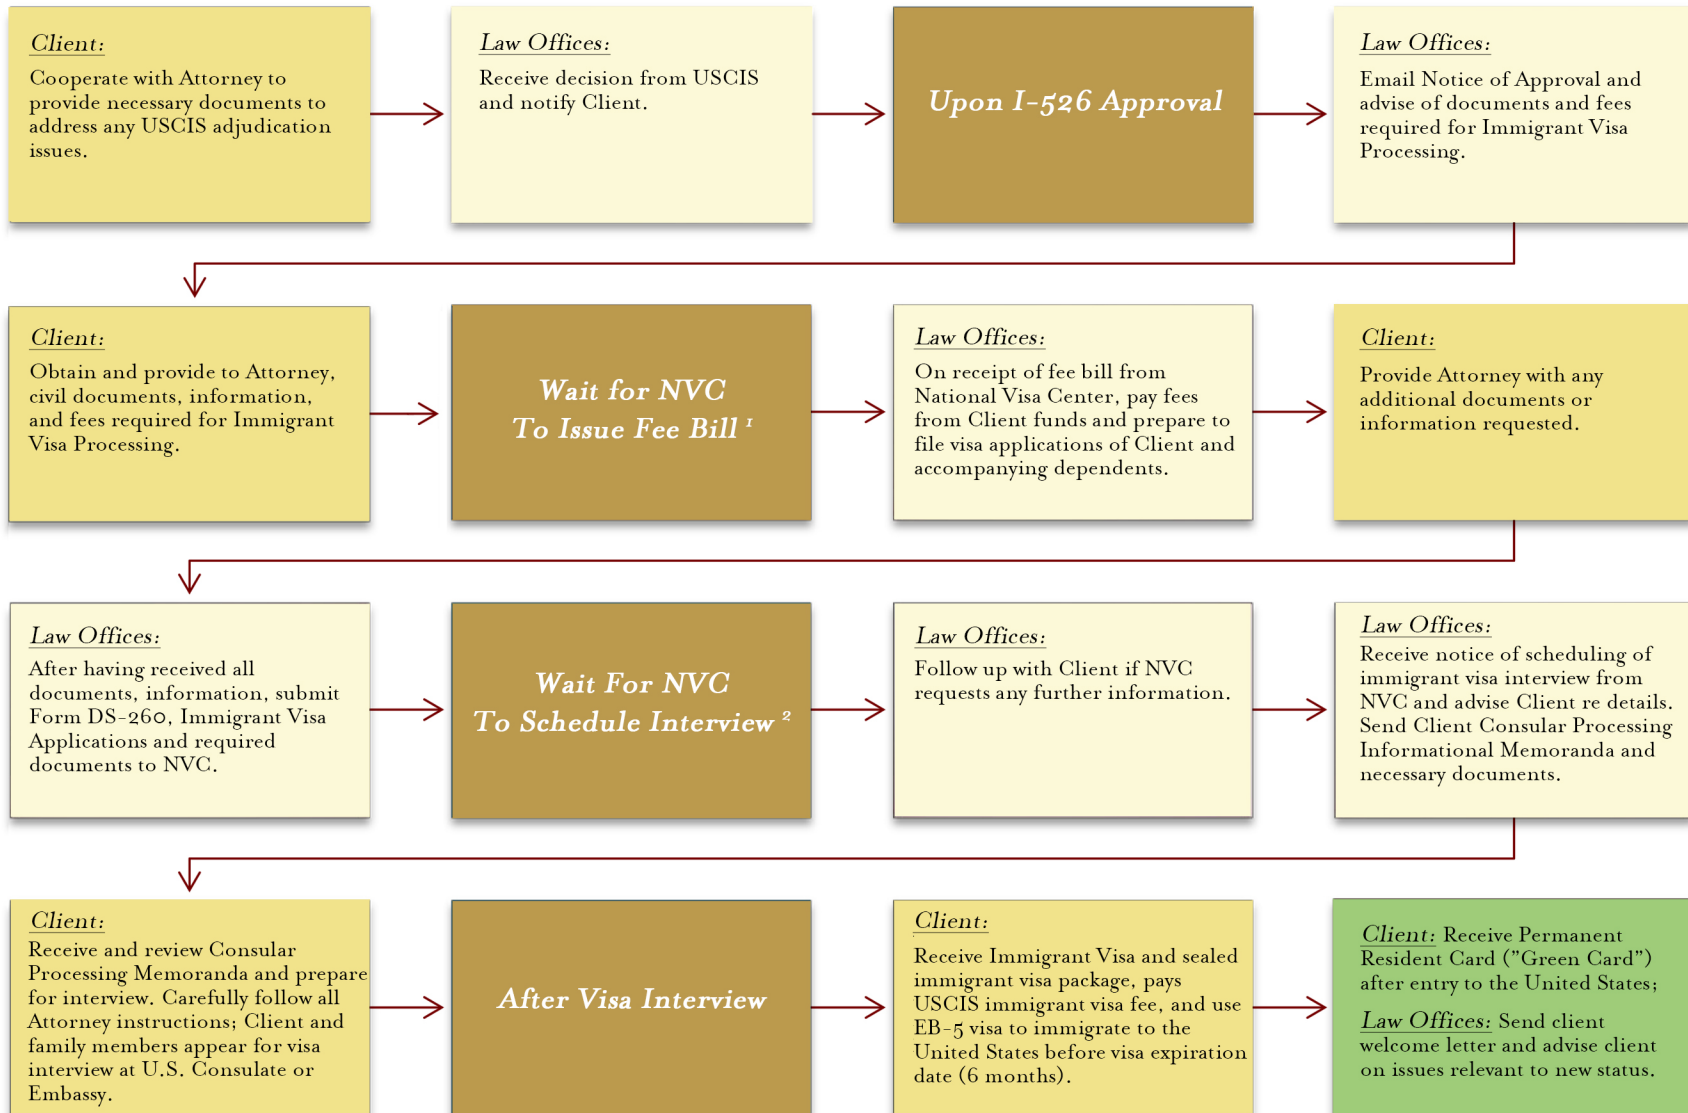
Client:
Cooperate with Attorney to provide necessary documents to address any USCIS adjudication issues.

Law Offices:
Receive decision from USCIS and notify Client.

Upon I-526 Approval

Law Offices:
Email Notice of Approval and advise of documents and fees required for Immigrant Visa Processing.

Client:
Obtain and provide to Attorney, civil documents, information, and fees required for Immigrant Visa Processing.

Wait for NVC To Issue Fee Bill $^1$

Law Offices:
On receipt of fee bill from National Visa Center, pay fees from Client funds and prepare to file visa applications of Client and accompanying dependents.

Client:
Provide Attorney with any additional documents or information requested.

Law Offices:
After having received all documents, information, submit Form DS-260, Immigrant Visa Applications and required documents to NVC.

Wait For NVC To Schedule Interview $^2$

Law Offices:
Follow up with Client if NVC requests any further information.

Law Offices:
Receive notice of scheduling of immigrant visa interview from NVC and advise Client re details. Send Client Consular Processing Informational Memoranda and necessary documents.

Client:
Receive and review Consular Processing Memoranda and prepare for interview. Carefully follow all Attorney instructions; Client and family members appear for visa interview at U.S. Consulate or Embassy.

After Visa Interview

Client:
Receive Immigrant Visa and sealed immigrant visa package, pays USCIS immigrant visa fee, and use EB-5 visa to immigrate to the United States before visa expiration date (6 months).

Client: Receive Permanent Resident Card ("Green Card") after entry to the United States;

Law Offices: Send client welcome letter and advise client on issues relevant to new status.